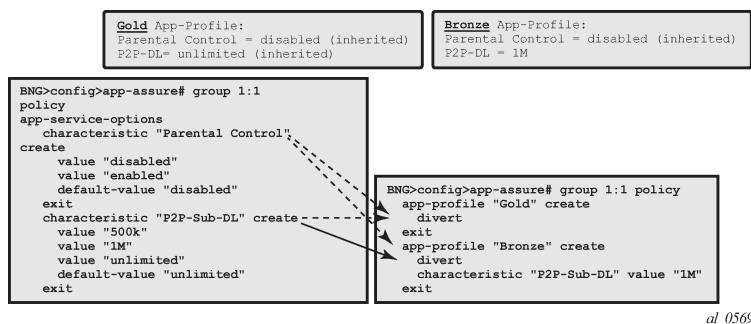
Gold App-Profile:
Parental Control = disabled (inherited)
P2P-DL= unlimited (inherited)

Bronze App-Profile:
Parental Control = disabled (inherited)
P2P-DL = 1M

BNG>config>app-assure# group 1:1
policy
app-service-options
characteristic "Parental Control"
create
value "disabled"
value "enabled"
default-value "disabled"
exit
characteristic "P2P-Sub-DL" create
value "500k"
value "1M"
value "unlimited"
default-value "unlimited"
exit

BNG>config>app-assure# group 1:1 policy
app-profile "Gold" create
divert
exit
app-profile "Bronze" create
divert
characteristic "P2P-Sub-DL" value "1M"
exit

al 0569